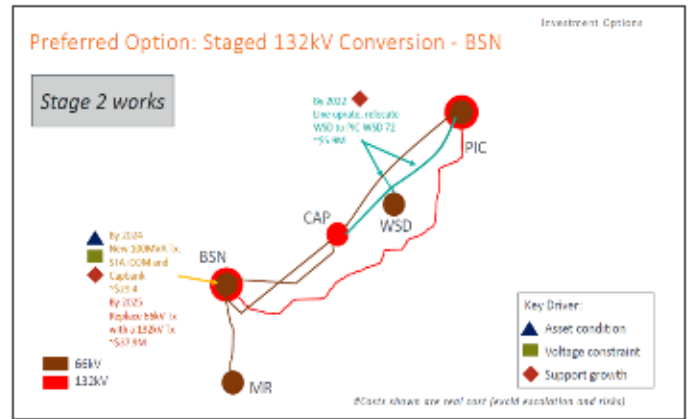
Investment Options

Preferred Option: Staged 132kV Conversion - BSN

Stage 2 works

By 2022
Line uprate, relocate WSD to PIC WSD 72
~$5.4M

PIC

CAP

WSD

By 2024
New 100MVA Tx, STATCOM and Capbank
~$29.4
By 2025
Replace 66kV Tx with a 132kV Tx
~$37.6M

BSN

MR

66kV
132kV

Key Driver:
Asset condition
Voltage constraint
Support growth

#Costs shown are real cost (avoid escalation and risks)